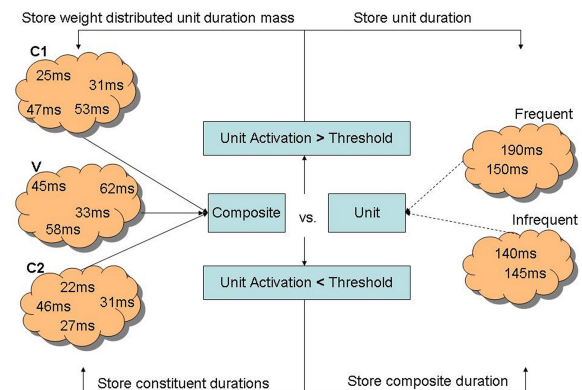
Store weight distributed unit duration mass

Store unit duration

C1
25ms
31ms
47ms
53ms

V
45ms
62ms
33ms
58ms

C2
22ms
46ms
31ms
27ms

Unit Activation > Threshold

Composite

vs.

Unit

Unit Activation < Threshold

Frequent
190ms
150ms

Infrequent
140ms
145ms

Store constituent durations

Store composite duration